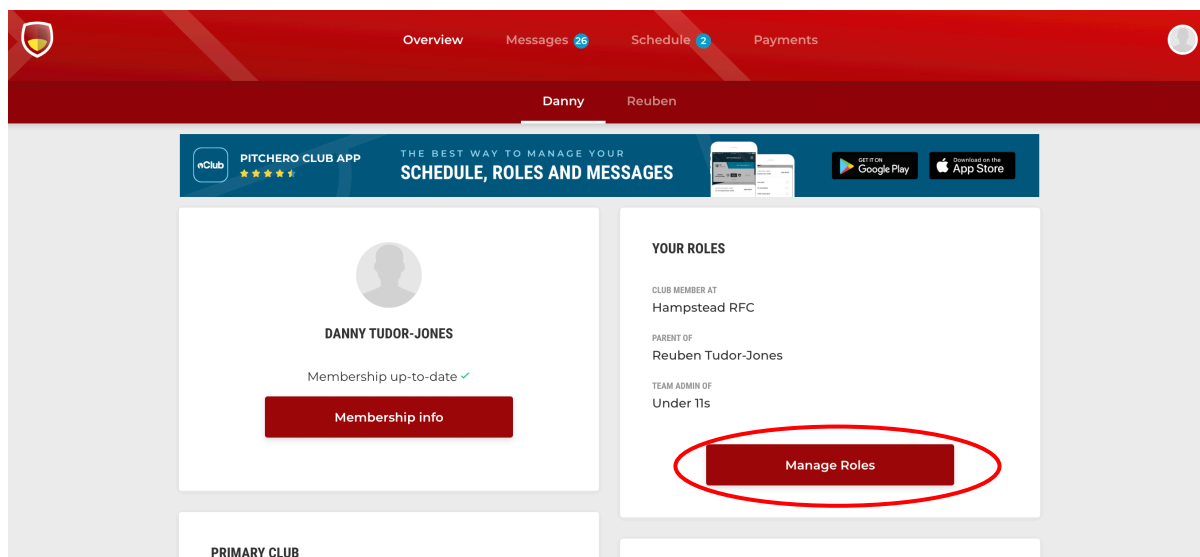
Overview Messages 26 Schedule 2 Payments

Danny Reuben

PITCHERO CLUB APP
THE BEST WAY TO MANAGE YOUR
SCHEDULE, ROLES AND MESSAGES
GET IT ON Google Play
Download on the App Store

DANNY TUDOR-JONES

Membership up-to-date ✓

Membership info

YOUR ROLES

CLUB MEMBER AT
Hampstead RFC

PARENT OF
Reuben Tudor-Jones

TEAM ADMIN OF
Under 11s

Manage Roles

PRIMARY CLUB